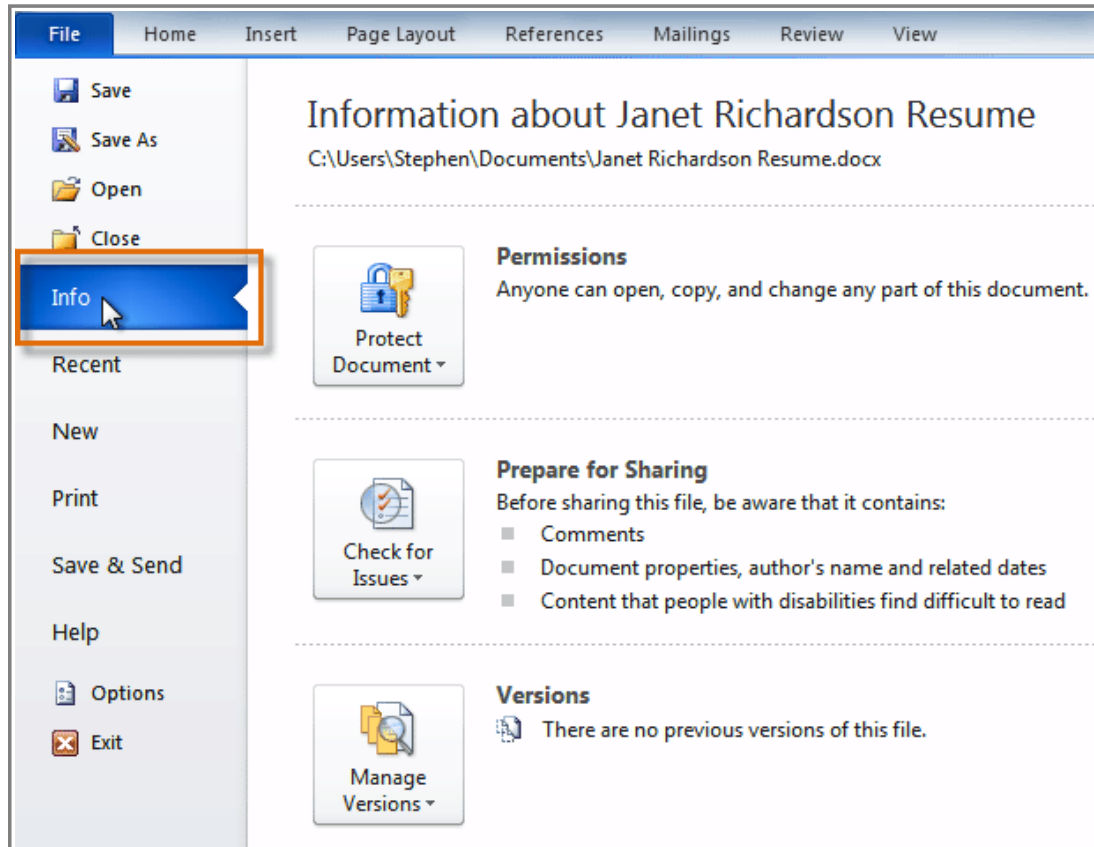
File Home Insert Page Layout References Mailings Review View

Save
Save As
Open
Close
Info
Recent
New
Print
Save & Send
Help
Options
Exit

Information about Janet Richardson Resume
C:\Users\Stephen\Documents\Janet Richardson Resume.docx

Protect Document

Permissions
Anyone can open, copy, and change any part of this document.

Check for Issues

Prepare for Sharing
Before sharing this file, be aware that it contains:
- Comments
- Document properties, author's name and related dates
- Content that people with disabilities find difficult to read

Manage Versions

Versions
There are no previous versions of this file.